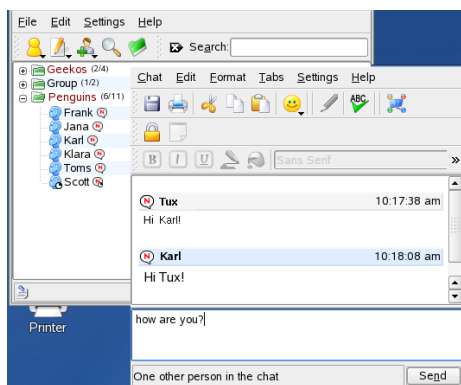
File Edit Settings Help

Search:

Geekos (2/4)
Group (1/2)
Penguins (6/11)
Frank
Jana
Karl
Klara
Toms
Scott

Printer

Chat Edit Format Tabs Settings Help

B I U

Sans Serif

»

Tux 10:17:38 am
Hi Karl!

Karl 10:18:08 am
Hi Tux!

how are you?

One other person in the chat

Send